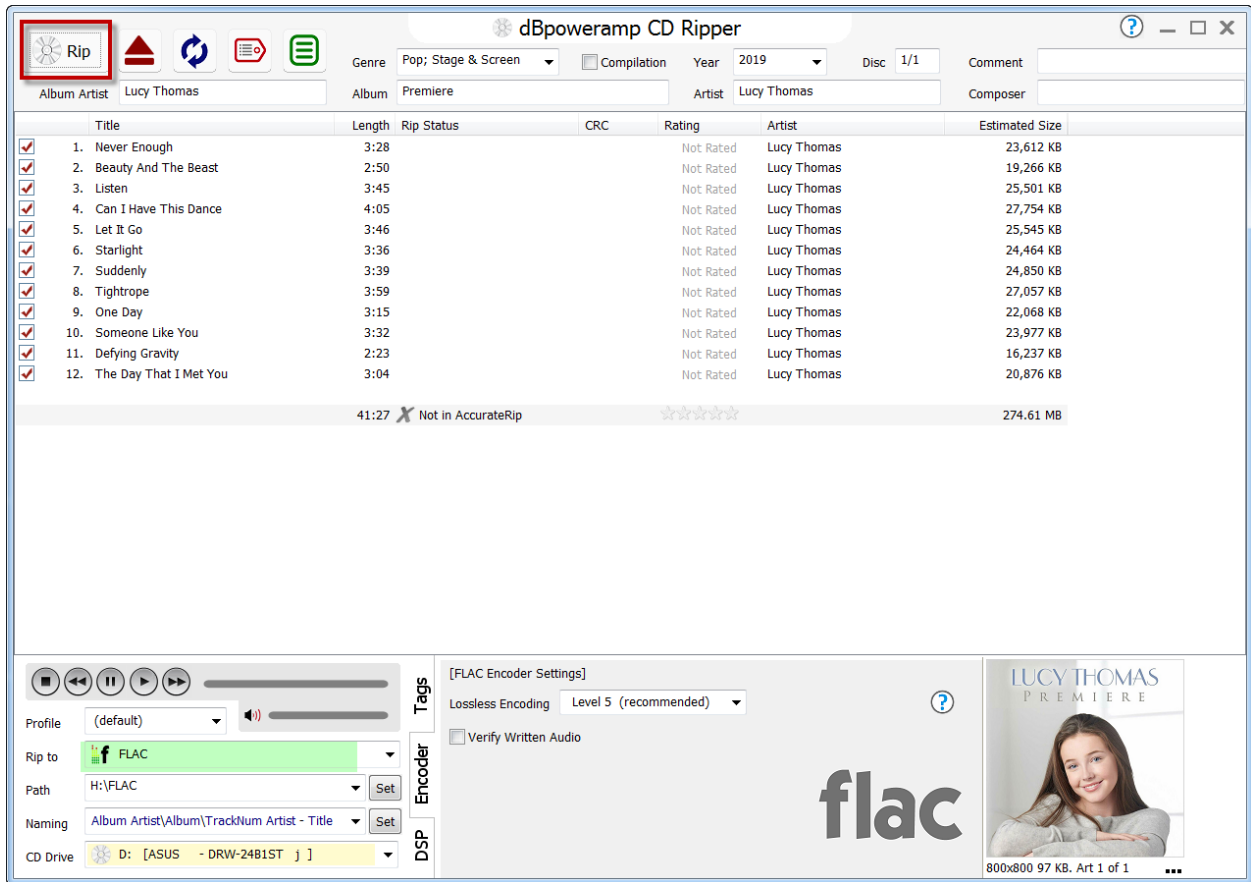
dBpoweramp CD Ripper

Rip

Genre Pop; Stage & Screen
Compilation
Year 2019
Disc 1/1
Comment
Album Artist Lucy Thomas
Album Premiere
Artist Lucy Thomas
Composer

| | | Title | Length | Rip Status | CRC | Rating | Artist | Estimated Size |
|---|---|---|---|---|---|---|---|---|
| ✓ | 1. | Never Enough | 3:28 | | | Not Rated | Lucy Thomas | 23,612 KB |
| ✓ | 2. | Beauty And The Beast | 2:50 | | | Not Rated | Lucy Thomas | 19,266 KB |
| ✓ | 3. | Listen | 3:45 | | | Not Rated | Lucy Thomas | 25,501 KB |
| ✓ | 4. | Can I Have This Dance | 4:05 | | | Not Rated | Lucy Thomas | 27,754 KB |
| ✓ | 5. | Let It Go | 3:46 | | | Not Rated | Lucy Thomas | 25,545 KB |
| ✓ | 6. | Starlight | 3:36 | | | Not Rated | Lucy Thomas | 24,464 KB |
| ✓ | 7. | Suddenly | 3:39 | | | Not Rated | Lucy Thomas | 24,850 KB |
| ✓ | 8. | Tightrope | 3:59 | | | Not Rated | Lucy Thomas | 27,057 KB |
| ✓ | 9. | One Day | 3:15 | | | Not Rated | Lucy Thomas | 22,068 KB |
| ✓ | 10. | Someone Like You | 3:32 | | | Not Rated | Lucy Thomas | 23,977 KB |
| ✓ | 11. | Defying Gravity | 2:23 | | | Not Rated | Lucy Thomas | 16,237 KB |
| ✓ | 12. | The Day That I Met You | 3:04 | | | Not Rated | Lucy Thomas | 20,876 KB |
| | | | 41:27 | Not in AccurateRip | | | | 274.61 MB |

Profile (default)
Rip to FLAC
Path H:\FLAC Set
Naming Album Artist\Album\TrackNum Artist - Title Set
CD Drive D: [ASUS - DRW-24B1ST j ]

Tags
Encoder
DSP

[FLAC Encoder Settings]
Lossless Encoding Level 5 (recommended)
Verify Written Audio
flac

LUCY THOMAS
PREMIERE
800x800 97 KB. Art 1 of 1 ...